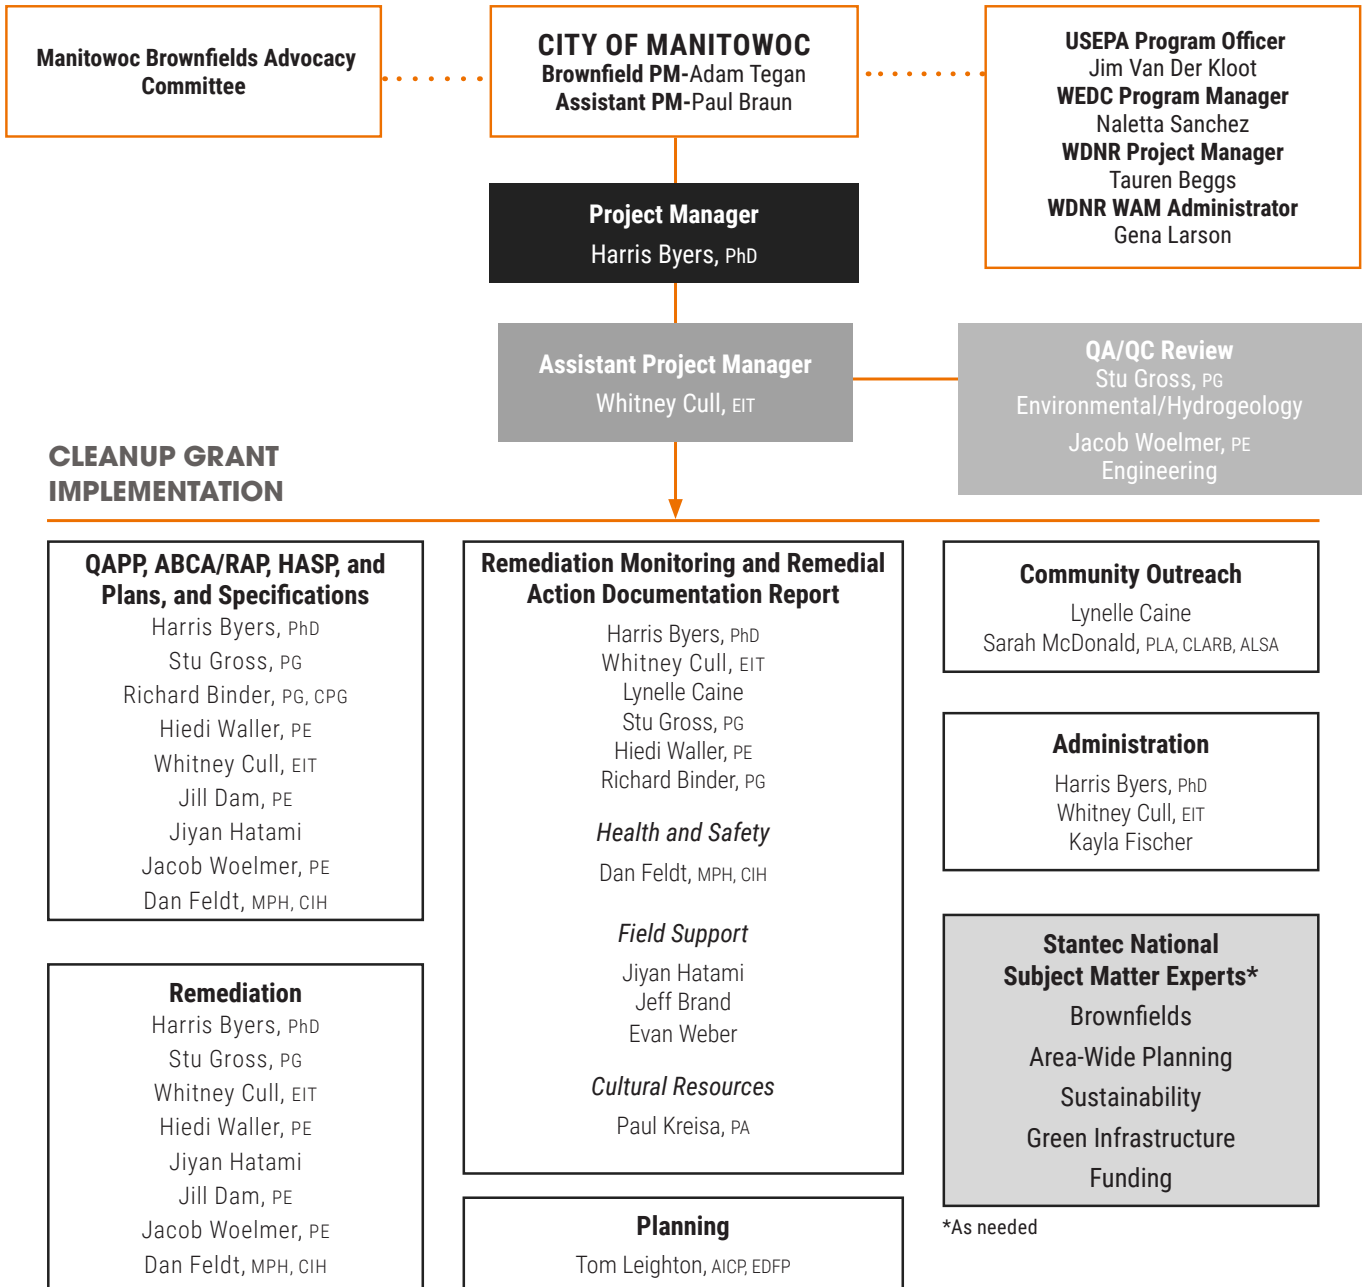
Manitowoc Brownfields Advocacy Committee

CITY OF MANITOWOC
Brownfield PM-Adam Tegan
Assistant PM-Paul Braun

USEPA Program Officer
Jim Van Der Kloot
WEDC Program Manager
Naletta Sanchez
WDNR Project Manager
Tauren Beggs
WDNR WAM Administrator
Gena Larson

Project Manager
Harris Byers, PhD

Assistant Project Manager
Whitney Cull, EIT

QA/QC Review
Stu Gross, PG
Environmental/Hydrogeology
Jacob Woelmer, PE
Engineering

CLEANUP GRANT IMPLEMENTATION

QAPP, ABCA/RAP, HASP, and Plans, and Specifications
Harris Byers, PhD
Stu Gross, PG
Richard Binder, PG, CPG
Hiedi Waller, PE
Whitney Cull, EIT
Jill Dam, PE
Jiyan Hatami
Jacob Woelmer, PE
Dan Feldt, MPH, CIH

Remediation
Harris Byers, PhD
Stu Gross, PG
Whitney Cull, EIT
Hiedi Waller, PE
Jiyan Hatami
Jill Dam, PE
Jacob Woelmer, PE
Dan Feldt, MPH, CIH

Remediation Monitoring and Remedial Action Documentation Report
Harris Byers, PhD
Whitney Cull, EIT
Lynelle Caine
Stu Gross, PG
Hiedi Waller, PE
Richard Binder, PG

Health and Safety
Dan Feldt, MPH, CIH

Field Support
Jiyan Hatami
Jeff Brand
Evan Weber

Cultural Resources
Paul Kreisa, PA

Planning
Tom Leighton, AICP, EDFP

Community Outreach
Lynelle Caine
Sarah McDonald, PLA, CLARB, ALSA

Administration
Harris Byers, PhD
Whitney Cull, EIT
Kayla Fischer

Stantec National Subject Matter Experts*
Brownfields
Area-Wide Planning
Sustainability
Green Infrastructure
Funding

*As needed